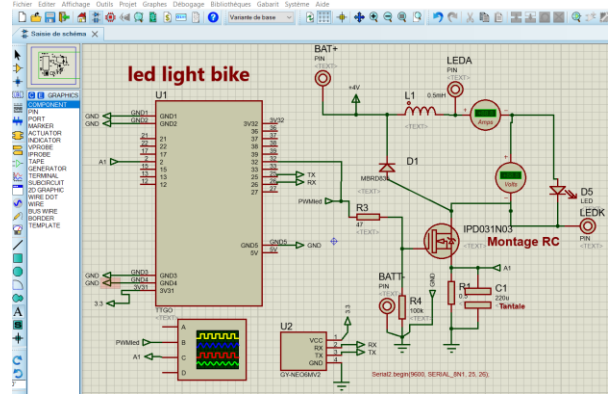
Fichier Editer Affichage Outils Projet Graphes Débogage Bibliothèques Gabarit Système Aide
Variante de base
Saisie de schéma
C E GRAPHICS
COMPONENT
PIN
PORT
MARKER
ACTUATOR
INDICATOR
VPROBE
IPROBE
TAPE
GENERATOR
TERMINAL
SUBCIRCUIT
2D GRAPHIC
WIRE DOT
WIRE
BUS WIRE
BORDER
TEMPLATE

led light bike

U1
GND GND1
GND GND2
21
22
17
A1 2
15
13
12
GND3
GND GND4
3V31
3.3
3V32
35
37
38
39
32
33
TX 25
RX 26
27
GND5 GND
5V
TTGO

BAT+
PIN
<TEXT>
+4V
L1
0.5mH
<TEXT>
LEDA
PIN
<TEXT>
Amps
D1
MBRD835
<TEXT>
Volts
D5
LED
<TEXT>
LEDK
PIN
<TEXT>
PWMled
R3
47
<TEXT>
IPD031N03
<TEXT>
Montage RC
A1
BATT-
PIN
<TEXT>
GND
R4
100k
<TEXT>
R1
0.5
<TEXT>
C1
220u
<TEXT>
Tantale

PWMled A
B
A1 C
D

U2
3.3
VCC
RX
TX
GND
RX
TX
GY-NEO6MV2
<TEXT>
Serial2.begin(9600, SERIAL_8N1, 25, 26);